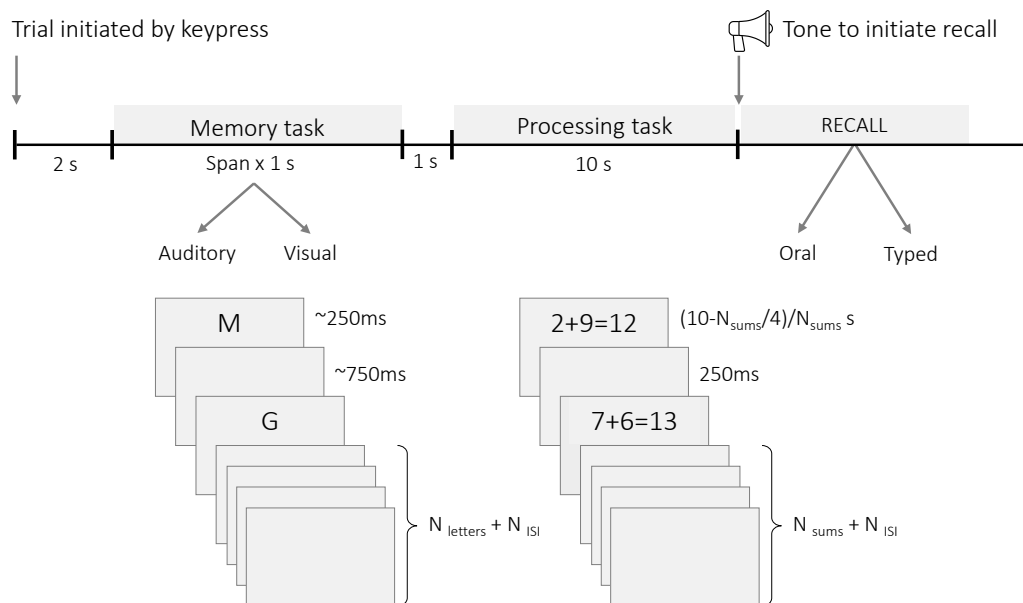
Trial initiated by keypress

Tone to initiate recall

Memory task

Processing task

RECALL

2 s

Span x 1 s

1 s

10 s

Auditory

Visual

Oral

Typed

M

~250ms

~750ms

G

$N_{letters} + N_{ISI}$

2+9=12

$(10-N_{sums}/4)/N_{sums}$ s

250ms

7+6=13

$N_{sums} + N_{ISI}$